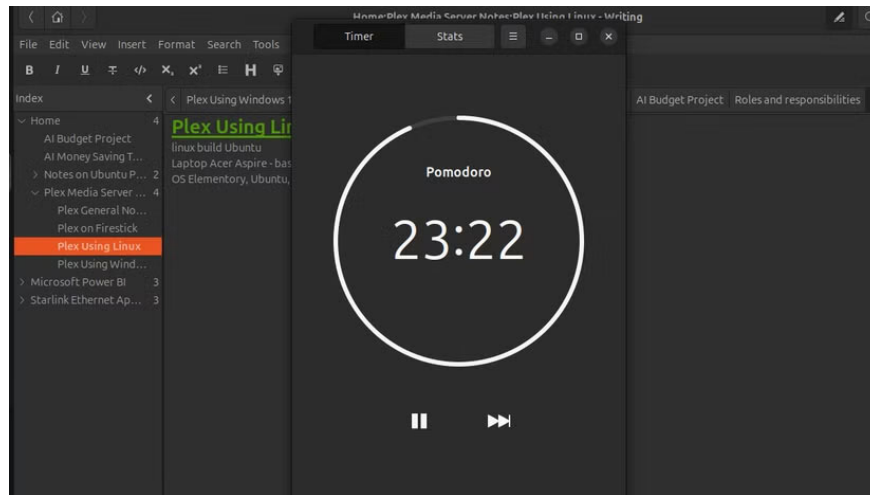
Home:Plex Media Server Notes:Plex Using Linux - Writing

File Edit View Insert Format Search Tools

B I U

Index

Home 4
AI Budget Project
AI Money Saving T...
Notes on Ubuntu P... 2
Plex Media Server ... 4
Plex General No...
Plex on Firestick
Plex Using Linux
Plex Using Wind...
Microsoft Power BI 3
Starlink Ethernet Ap... 3

Plex Using Windows 1

Plex Using Lin

linux build Ubuntu
Laptop Acer Aspire - bas
OS Elementory, Ubuntu,

AI Budget Project Roles and responsibilities

Timer Stats

Pomodoro

23:22